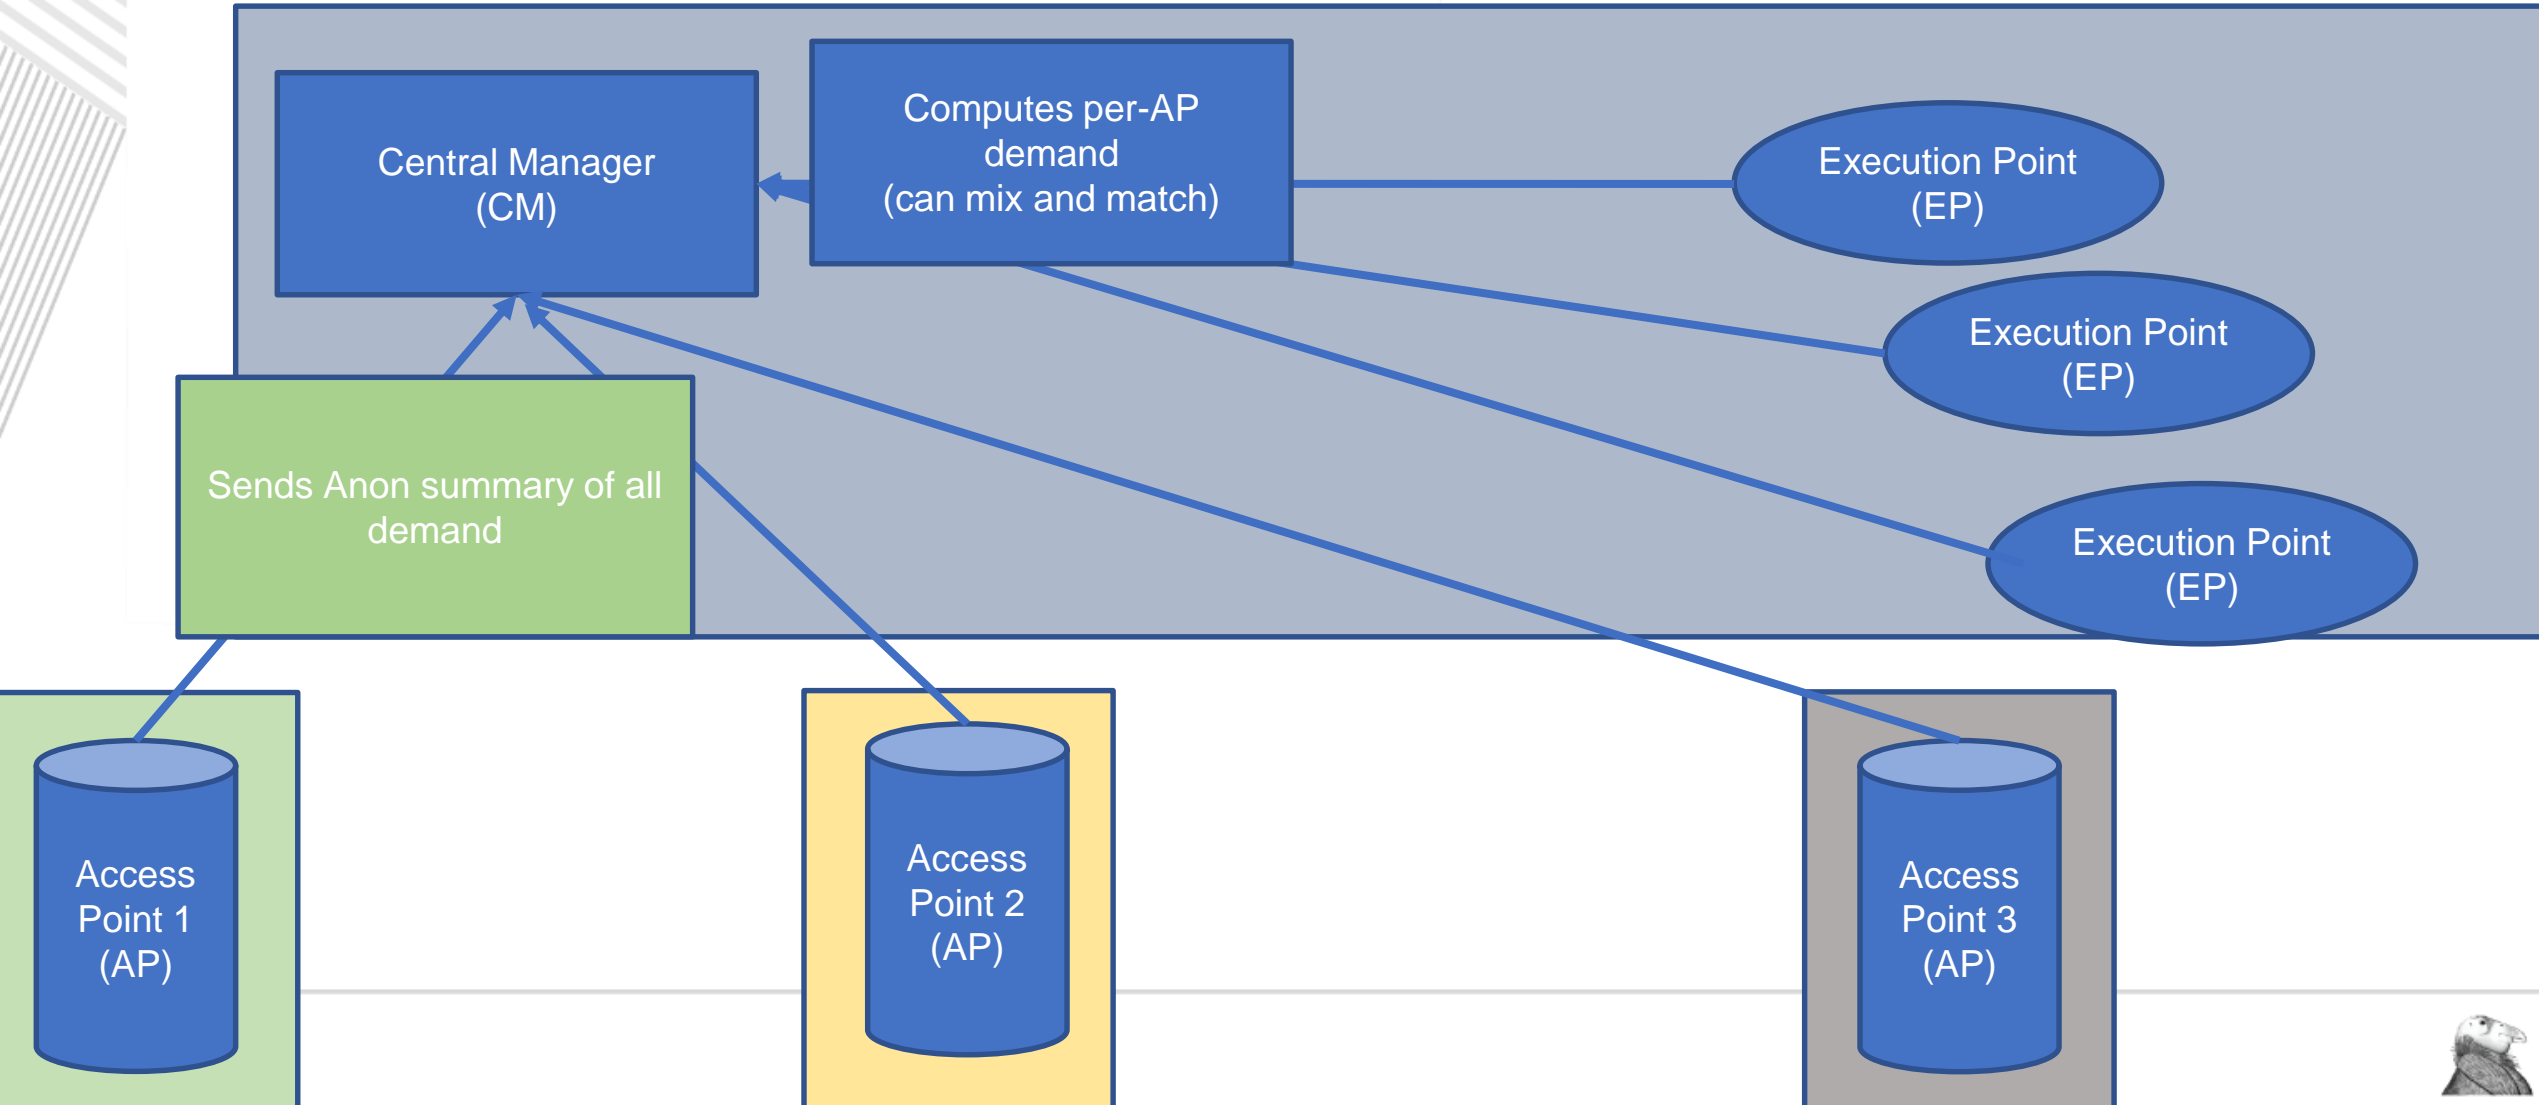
Central Manager
(CM)

Computes per-AP demand
(can mix and match)

Execution Point
(EP)

Execution Point
(EP)

Sends Anon summary of all demand

Execution Point
(EP)

Access Point 1
(AP)

Access Point 2
(AP)

Access Point 3
(AP)